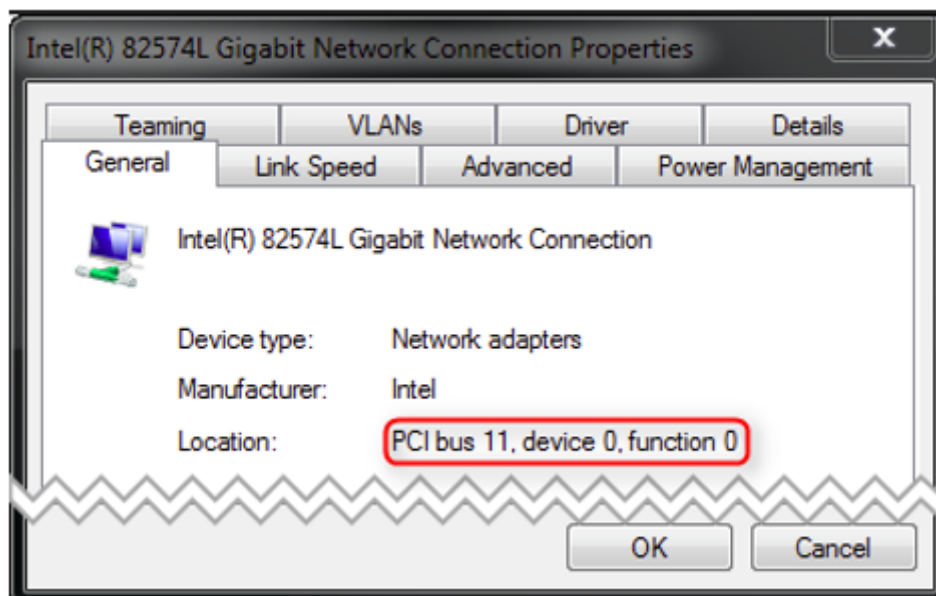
Intel(R) 82574L Gigabit Network Connection Properties

X

Teaming
VLANs
Driver
Details
General
Link Speed
Advanced
Power Management

Intel(R) 82574L Gigabit Network Connection

| | |
|---|---|
| Device type: | Network adapters |
| Manufacturer: | Intel |
| Location: | PCI bus 11, device 0, function 0 |

OK
Cancel